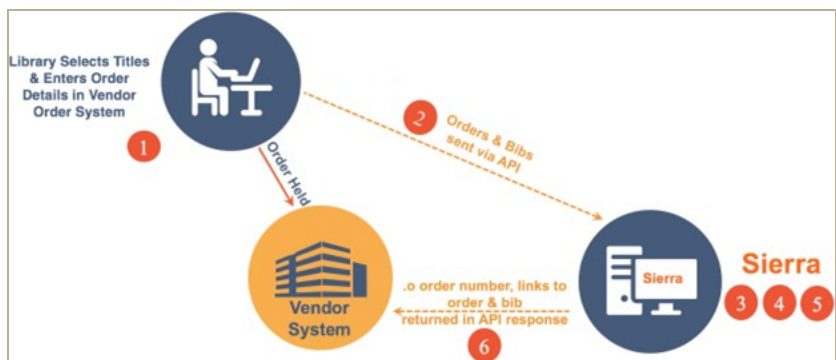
Library Selects Titles & Enters Order Details in Vendor Order System

1

Order Held

2

Orders & Bibs sent via API

Vendor System

.o order number, links to order & bib returned in API response

6

Sierra

Sierra

3 4 5